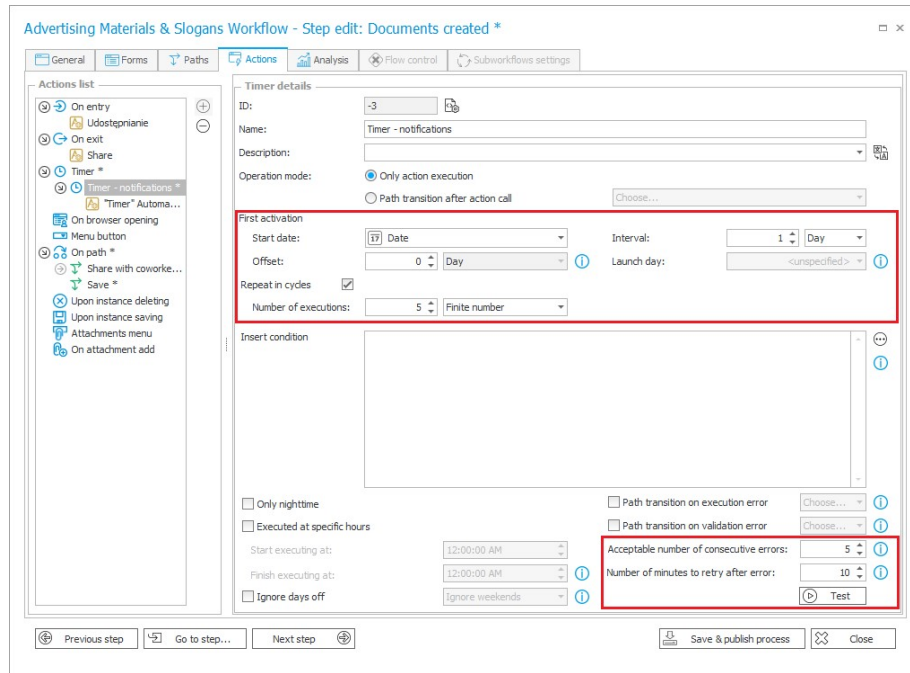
Advertising Materials & Slogans Workflow - Step edit: Documents created *

General | Forms | Paths | Actions | Analysis | Flow control | Subworkflows settings

Actions list

On entry
Udostepnianie
On exit
Share
Timer *
Timer - notifications *
"Timer" Automa...
On browser opening
Menu button
On path *
Share with coworke...
Save *
Upon instance deleting
Upon instance saving
Attachments menu
On attachment add

Timer details

ID: -3
Name: Timer - notifications
Description:
Operation mode: Only action execution
Path transition after action call Choose...

First activation
Start date: Date
Interval: 1 Day
Offset: 0 Day
Launch day: <unspecified>
Repeat in cycles
Number of executions: 5 Finite number

Insert condition

Only nighttime
Path transition on execution error Choose...
Executed at specific hours
Path transition on validation error Choose...
Start executing at: 12:00:00 AM
Acceptable number of consecutive errors: 5
Finish executing at: 12:00:00 AM
Number of minutes to retry after error: 10
Ignore days off Ignore weekends
Test

Previous step | Go to step... | Next step | Save & publish process | Close